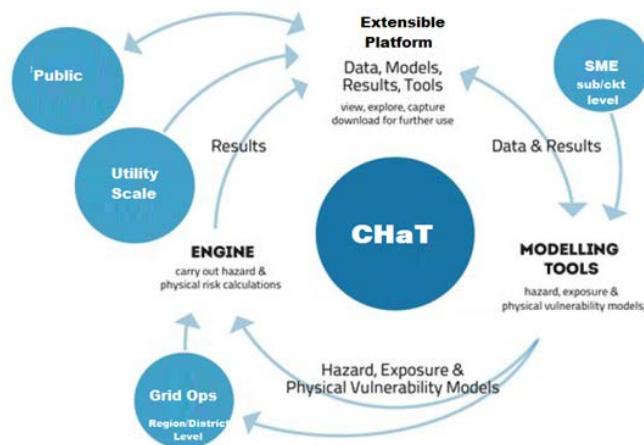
Extensible Platform

Data, Models, Results, Tools

view, explore, capture download for further use

Public

SME sub/ckt level

Utility Scale

Results

Data & Results

CHaT

ENGINE

carry out hazard & physical risk calculations

MODELLING TOOLS

hazard, exposure & physical vulnerability models

Hazard, Exposure & Physical Vulnerability Models

Grid Ops

Region/District Level